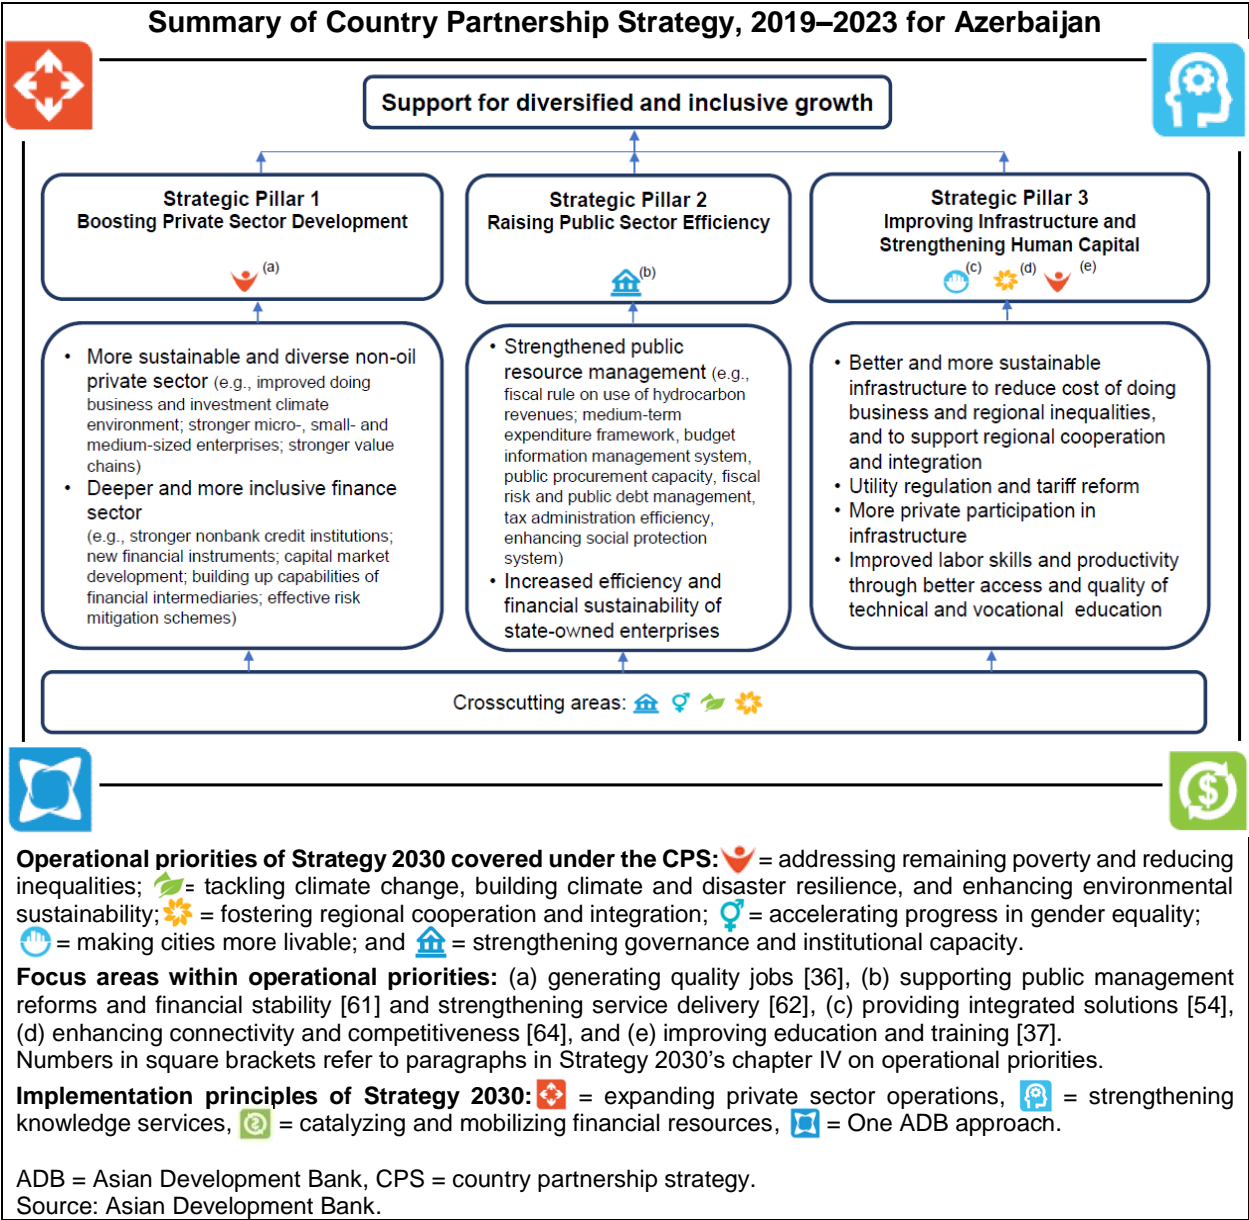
Summary of Country Partnership Strategy, 2019–2023 for Azerbaijan

Support for diversified and inclusive growth

Strategic Pillar 1
Boosting Private Sector Development
(a)

Strategic Pillar 2
Raising Public Sector Efficiency
(b)

Strategic Pillar 3
Improving Infrastructure and Strengthening Human Capital
(c) (d) (e)

• More sustainable and diverse non-oil private sector (e.g., improved doing business and investment climate environment; stronger micro-, small- and medium-sized enterprises; stronger value chains)
• Deeper and more inclusive finance sector (e.g., stronger nonbank credit institutions; new financial instruments; capital market development; building up capabilities of financial intermediaries; effective risk mitigation schemes)

• Strengthened public resource management (e.g., fiscal rule on use of hydrocarbon revenues; medium-term expenditure framework, budget information management system, public procurement capacity, fiscal risk and public debt management, tax administration efficiency, enhancing social protection system)
• Increased efficiency and financial sustainability of state-owned enterprises

• Better and more sustainable infrastructure to reduce cost of doing business and regional inequalities, and to support regional cooperation and integration
• Utility regulation and tariff reform
• More private participation in infrastructure
• Improved labor skills and productivity through better access and quality of technical and vocational education

Crosscutting areas:

Operational priorities of Strategy 2030 covered under the CPS: = addressing remaining poverty and reducing inequalities; = tackling climate change, building climate and disaster resilience, and enhancing environmental sustainability; = fostering regional cooperation and integration; = accelerating progress in gender equality; = making cities more livable; and = strengthening governance and institutional capacity.

Focus areas within operational priorities: (a) generating quality jobs [36], (b) supporting public management reforms and financial stability [61] and strengthening service delivery [62], (c) providing integrated solutions [54], (d) enhancing connectivity and competitiveness [64], and (e) improving education and training [37].
Numbers in square brackets refer to paragraphs in Strategy 2030's chapter IV on operational priorities.

Implementation principles of Strategy 2030: = expanding private sector operations, = strengthening knowledge services, = catalyzing and mobilizing financial resources, = One ADB approach.

ADB = Asian Development Bank, CPS = country partnership strategy.
Source: Asian Development Bank.